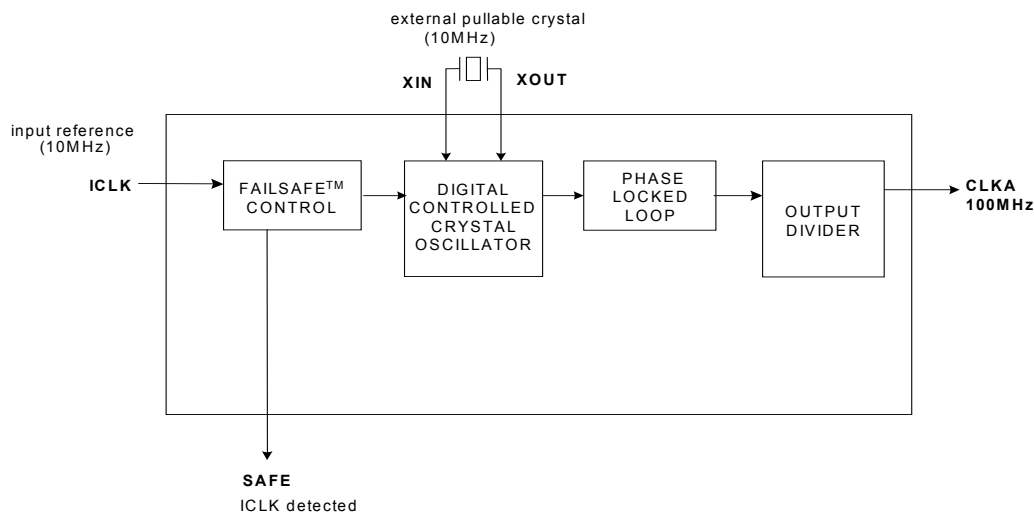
external pullable crystal
(10MHz)

XIN

XOUT

input reference
(10MHz)

ICLK

FAILSAFE$^{TM}$
CONTROL

DIGITAL
CONTROLLED
CRYSTAL
OSCILLATOR

PHASE
LOCKED
LOOP

OUTPUT
DIVIDER

CLKA
100MHz

SAFE
ICLK detected